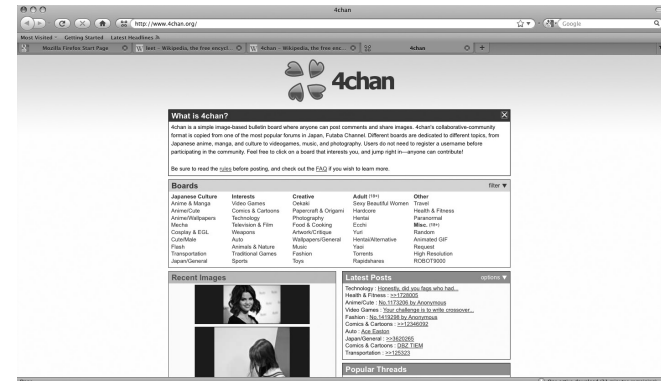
4chan

http://www.4chan.org/

Google

Most Visited Getting Started Latest Headlines

Mozilla Firefox Start Page

leet - Wikipedia, the free encycl...

4chan - Wikipedia, the free enc...

4chan

4chan

What is 4chan?

4chan is a simple image-based bulletin board where anyone can post comments and share images. 4chan's collaborative-community format is copied from one of the most popular forums in Japan, Futaba Channel. Different boards are dedicated to different topics, from Japanese anime, manga, and culture to videogames, music, and photography. Users do not need to register a username before participating in the community. Feel free to click on a board that interests you, and jump right in—anyone can contribute!

Be sure to read the rules before posting, and check out the FAQ if you wish to learn more.

Boards

filter ▼

| Japanese Culture | Interests | Creative | Adult (18+) | Other |
|---|---|---|---|---|
| Anime & Manga | Video Games | Oekaki | Sexy Beautiful Women | Travel |
| Anime/Cute | Comics & Cartoons | Papercraft & Origami | Hardcore | Health & Fitness |
| Anime/Wallpapers | Technology | Photography | Hentai | Paranormal |
| Mecha | Television & Film | Food & Cooking | Ecchi | Misc. (18+) |
| Cosplay & EGL | Weapons | Artwork/Critique | Yuri | Random |
| Cute/Male | Auto | Wallpapers/General | Hentai/Alternative | Animated GIF |
| Flash | Animals & Nature | Music | Yaoi | Request |
| Transportation | Traditional Games | Fashion | Torrents | High Resolution |
| Japan/General | Sports | Toys | Rapidshares | ROBOT9000 |

Recent Images

Latest Posts

options ▼

Technology : Honestly, did you faqs who had...
Health & Fitness : >>1728005
Anime/Cute : No.1173206 by Anonymous
Video Games : Your challenge is to write crossover...
Fashion : No.1419298 by Anonymous
Comics & Cartoons : >>12346092
Auto : Ace Easton
Japan/General : >>3620265
Comics & Cartoons : 1082 TIEM
Transportation : >>125323

Popular Threads